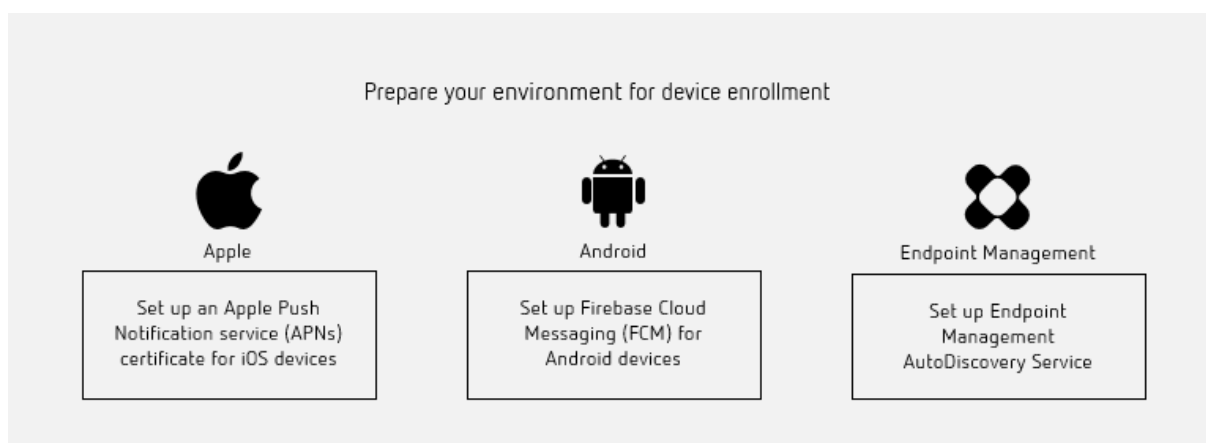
Prepare your environment for device enrollment

Apple

Set up an Apple Push Notification service (APNs) certificate for iOS devices

Android

Set up Firebase Cloud Messaging (FCM) for Android devices

Endpoint Management

Set up Endpoint Management AutoDiscovery Service